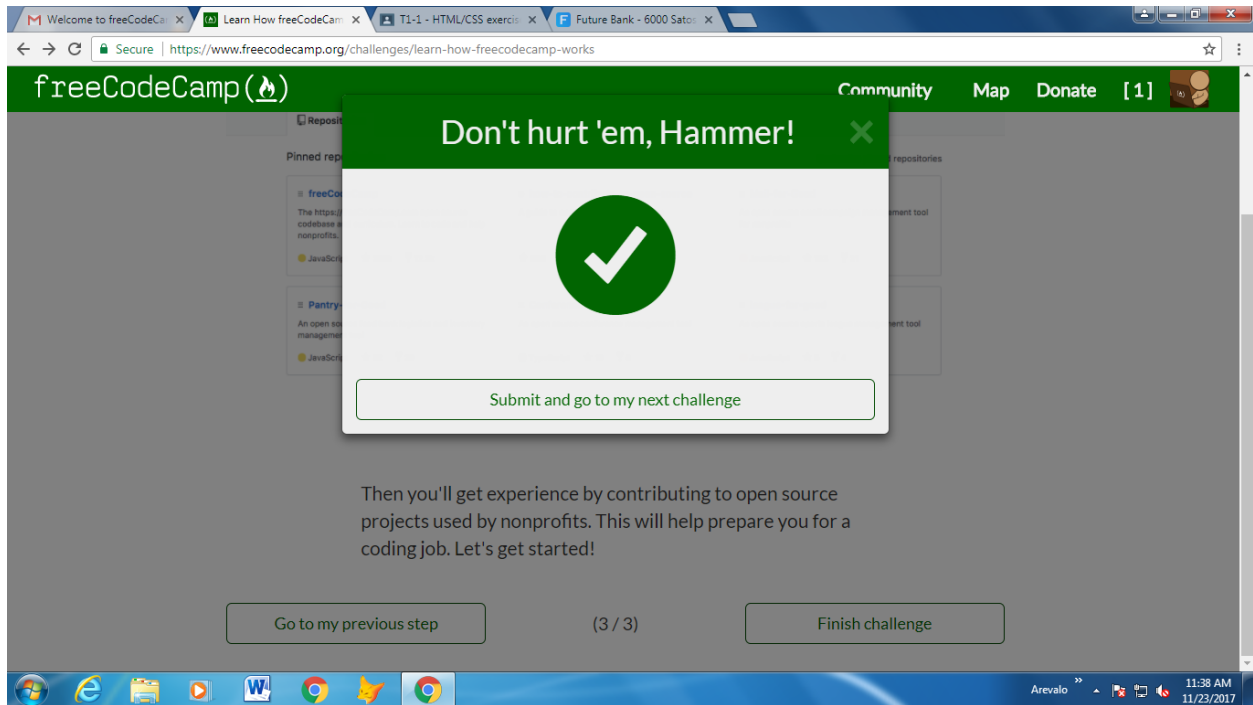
Welcome to freeCodeCa ×
Learn How freeCodeCam ×
T1-1 - HTML/CSS exerci ×
Future Bank - 6000 Sato ×

Secure | https://www.freecodecamp.org/challenges/learn-how-freecodecamp-works

freeCodeCamp(🔥)
Community Map Donate [1]

Reposit
Pinned rep
freeCo
The https://
codebase
nonprofits.
JavaScri
Pantry-
An open so
managem
JavaScri
repositories
ement tool
ent tool

Don't hurt 'em, Hammer!
×

Submit and go to my next challenge

Then you'll get experience by contributing to open source projects used by nonprofits. This will help prepare you for a coding job. Let's get started!

Go to my previous step
(3 / 3)
Finish challenge

Arevalo
11:38 AM
11/23/2017